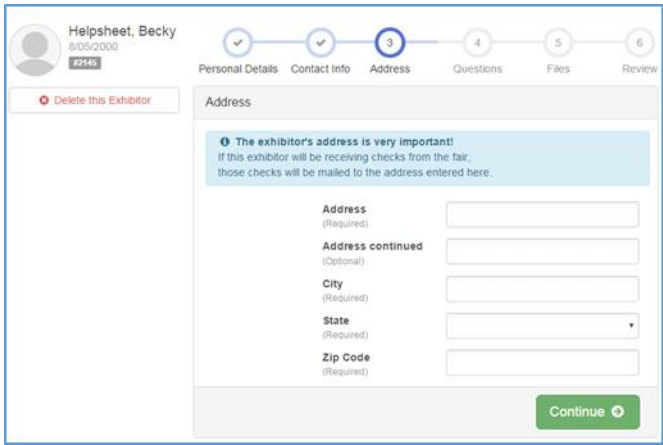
Helpsheet, Becky
8/05/2000
#2145

Delete this Exhibitor

Personal Details
Contact Info
3
Address
4
Questions
5
Files
6
Review

Address

The exhibitor's address is very important!
If this exhibitor will be receiving checks from the fair, those checks will be mailed to the address entered here.

Address
(Required)

Address continued
(Optional)

City
(Required)

State
(Required)

Zip Code
(Required)

Continue